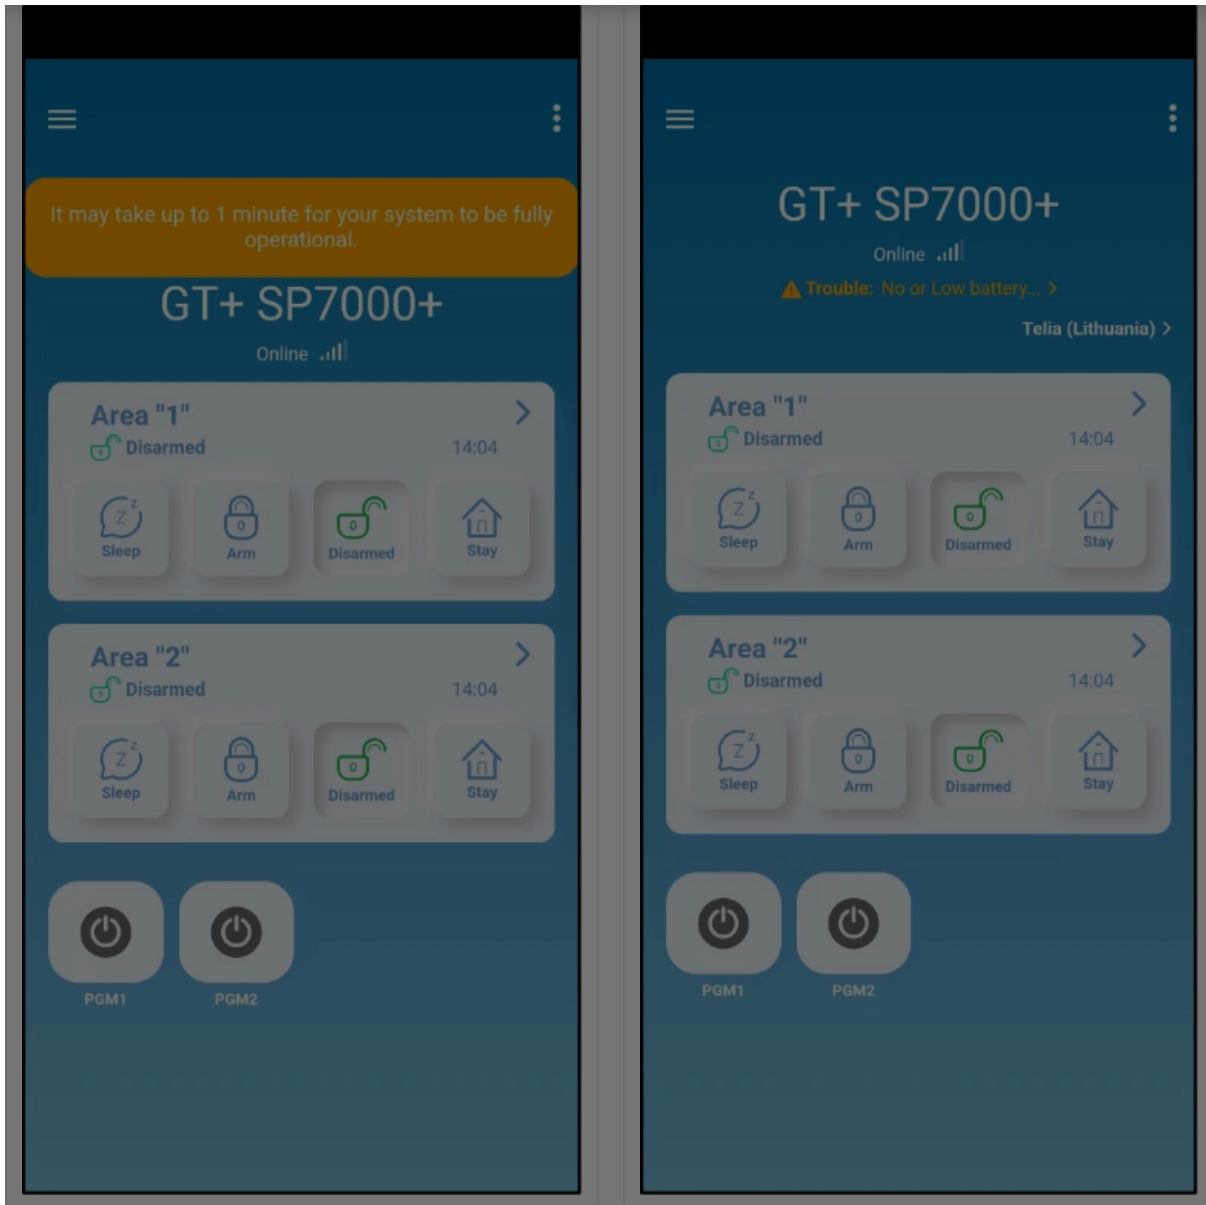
It may take up to 1 minute for your system to be fully operational.

GT+ SP7000+

Online

Area "1"
Disarmed 14:04

Sleep
Arm
Disarmed
Stay

Area "2"
Disarmed 14:04

Sleep
Arm
Disarmed
Stay

PGM1
PGM2

GT+ SP7000+

Online

Trouble: No or Low battery... >

Telia (Lithuania) >

Area "1"
Disarmed 14:04

Sleep
Arm
Disarmed
Stay

Area "2"
Disarmed 14:04

Sleep
Arm
Disarmed
Stay

PGM1
PGM2